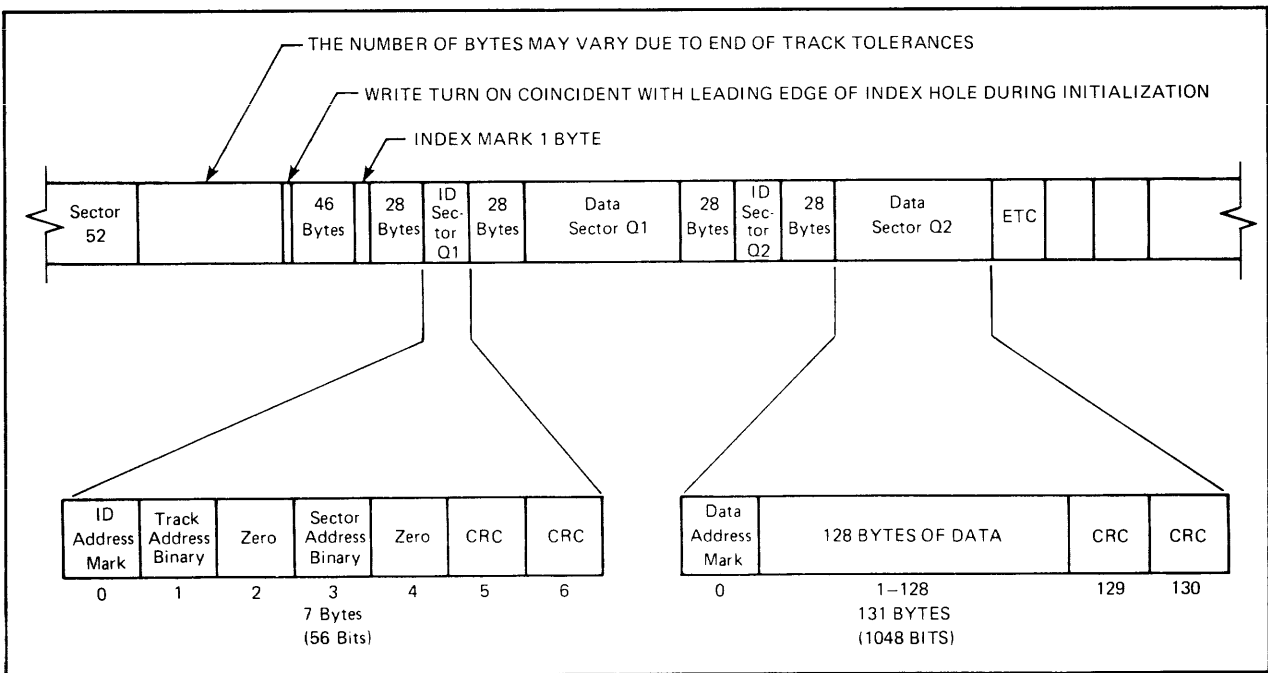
THE NUMBER OF BYTES MAY VARY DUE TO END OF TRACK TOLERANCES

WRITE TURN ON COINCIDENT WITH LEADING EDGE OF INDEX HOLE DURING INITIALIZATION

INDEX MARK 1 BYTE

Sector 52

46 Bytes

28 Bytes

ID Sector Q1

28 Bytes

Data Sector Q1

28 Bytes

ID Sector Q2

28 Bytes

Data Sector Q2

ETC

| ID Address Mark | Track Address Binary | Zero | Sector Address Binary | Zero | CRC | CRC |
|---|---|---|---|---|---|---|
| 0 | 1 | 2 | 3 | 4 | 5 | 6 |

7 Bytes
(56 Bits)

| Data Address Mark | 128 BYTES OF DATA | CRC | CRC |
|---|---|---|---|
| 0 | 1–128 | 129 | 130 |

131 BYTES
(1048 BITS)